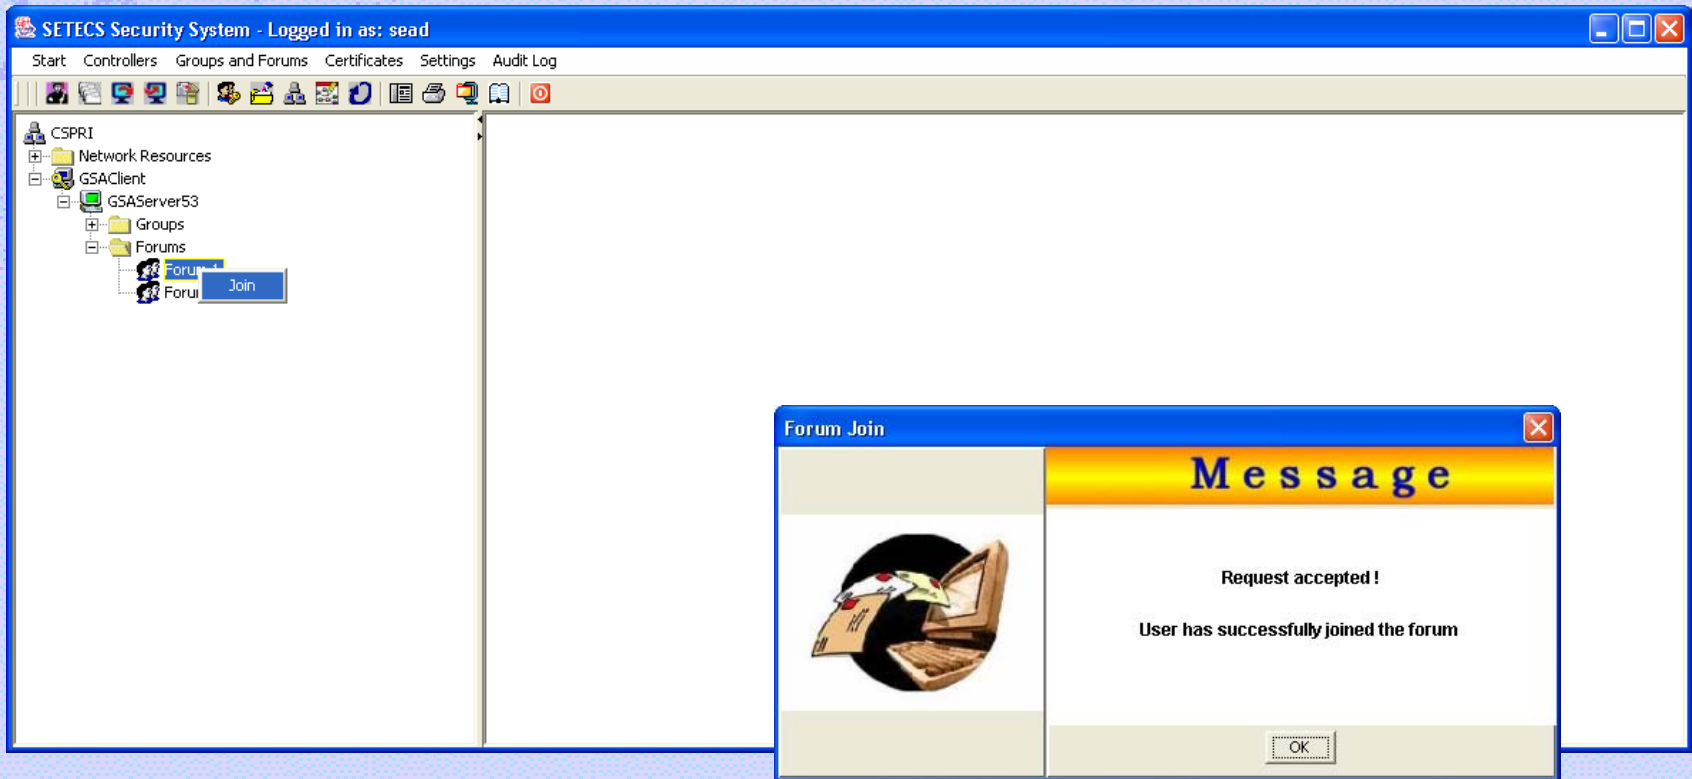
SETECS Security System - Logged in as: sead

Start Controllers Groups and Forums Certificates Settings Audit Log

CSPRI
Network Resources
GSAClient
GSAServer53
Groups
Forums
Foru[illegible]
Foru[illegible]
Join

Forum Join

Message

Request accepted !

User has successfully joined the forum

OK